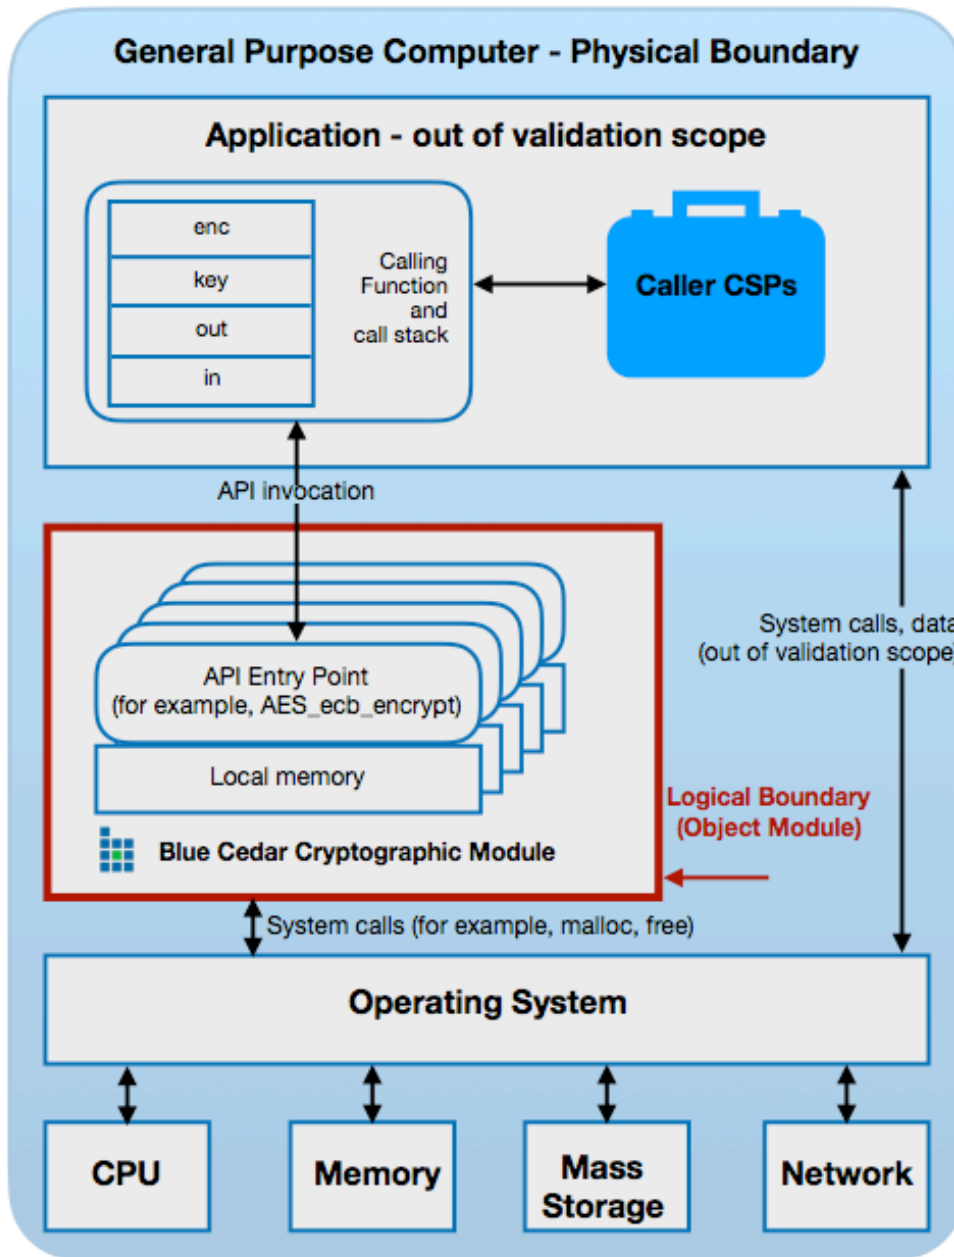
General Purpose Computer - Physical Boundary

Application - out of validation scope

enc

key

out

in

Calling Function and call stack

Caller CSPs

API invocation

System calls, data (out of validation scope)

API Entry Point (for example, AES_ecb_encrypt)

Local memory

Blue Cedar Cryptographic Module

Logical Boundary (Object Module)

System calls (for example, malloc, free)

Operating System

CPU

Memory

Mass Storage

Network